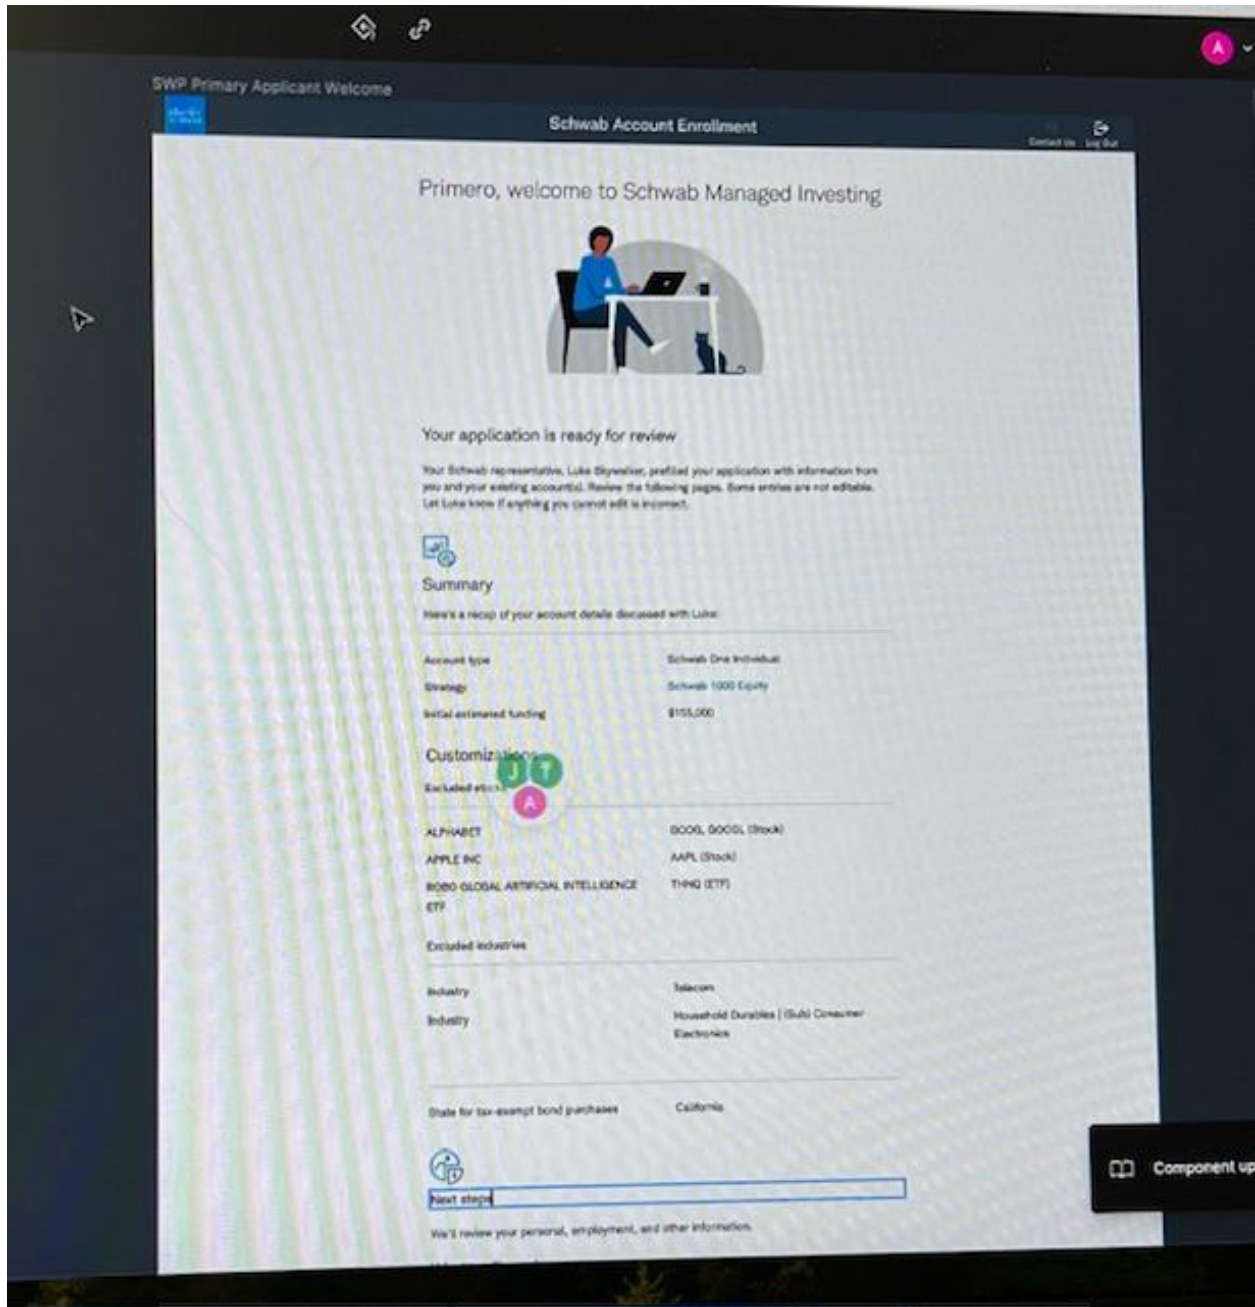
A

SWP Primary Applicant Welcome

Schwab Account Enrollment

Contact Us Log Out

Primero, welcome to Schwab Managed Investing

Your application is ready for review

Your Schwab representative, Luke Skywalker, prefilled your application with information from you and your existing account(s). Review the following pages. Some entries are not editable. Let Luke know if anything you cannot edit is incorrect.

Summary

Here's a recap of your account details discussed with Luke:

| | |
|---|---|
| Account type | Schwab One Individual |
| Strategy | Schwab 1000 Equity |
| Initial estimated funding | $155,000 |

Customizations

Excluded stocks

J T A

| | |
|---|---|
| ALPHABET | GOOG, GOOGL (Stock) |
| APPLE INC | AAPL (Stock) |
| ROBO GLOBAL ARTIFICIAL INTELLIGENCE ETF | THNQ (ETF) |

Excluded industries

| | |
|---|---|
| Industry | Telecom |
| Industry | Household Durables \| (Sub) Consumer Electronics |

| | |
|---|---|
| State for tax-exempt bond purchases | California |

Next steps

We'll review your personal, employment, and other information.

Component up